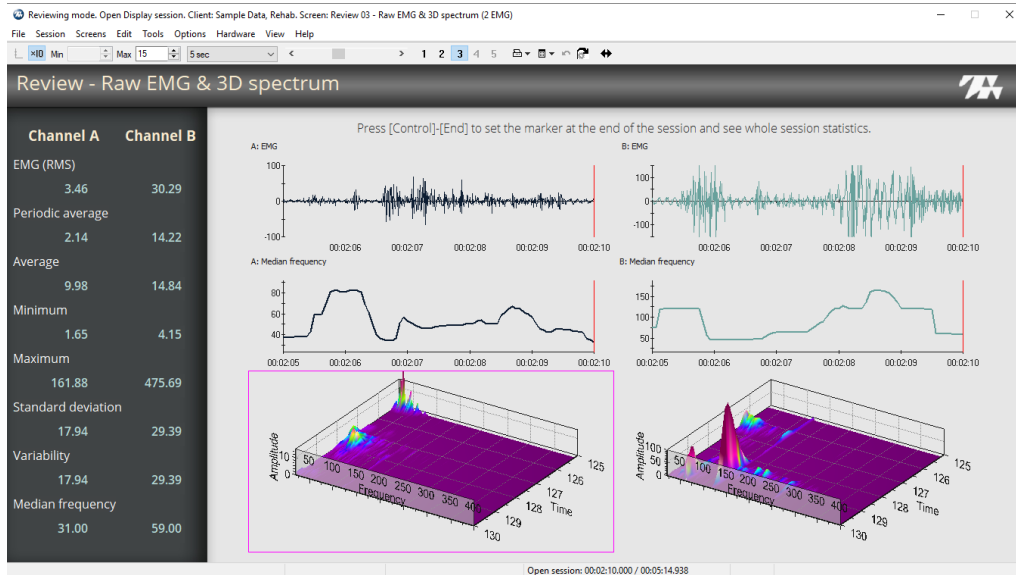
Reviewing mode. Open Display session. Client: Sample Data, Rehab. Screen: Review 03 - Raw EMG & 3D spectrum (2 EMG)

File Session Screens Edit Tools Options Hardware View Help

×10 Min Max 15 5 sec < > 1 2 3 4 5

Review - Raw EMG & 3D spectrum

Channel A Channel B

EMG (RMS)
3.46 30.29

Periodic average
2.14 14.22

Average
9.98 14.84

Minimum
1.65 4.15

Maximum
161.88 475.69

Standard deviation
17.94 29.39

Variability
17.94 29.39

Median frequency
31.00 59.00

Press [Control]-[End] to set the marker at the end of the session and see whole session statistics.

A: EMG
100
0
-100
00:02:06 00:02:07 00:02:08 00:02:09 00:02:10

B: EMG
100
0
-100
00:02:06 00:02:07 00:02:08 00:02:09 00:02:10

A: Median frequency
80
60
40
00:02:05 00:02:06 00:02:07 00:02:08 00:02:09 00:02:10

B: Median frequency
150
100
50
00:02:05 00:02:06 00:02:07 00:02:08 00:02:09 00:02:10

Amplitude 10 5 0
50 100 150 200 250 300 350 400
Frequency
125 126 127 128 129 130
Time

Amplitude 100 50 0
50 100 150 200 250 300 350 400
Frequency
125 126 127 128 129 130
Time

Open session: 00:02:10.000 / 00:05:14.938